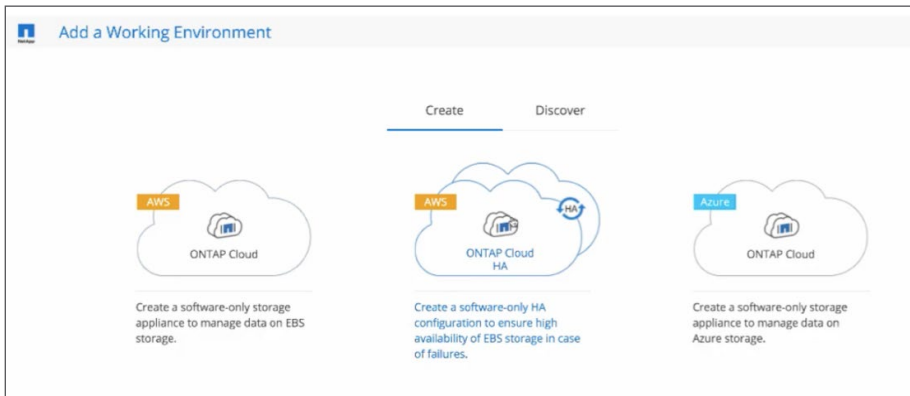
NetApp

Add a Working Environment

Create

Discover

AWS

ONTAP Cloud

Create a software-only storage appliance to manage data on EBS storage.

AWS

HA

ONTAP Cloud HA

Create a software-only HA configuration to ensure high availability of EBS storage in case of failures.

Azure

ONTAP Cloud

Create a software-only storage appliance to manage data on Azure storage.